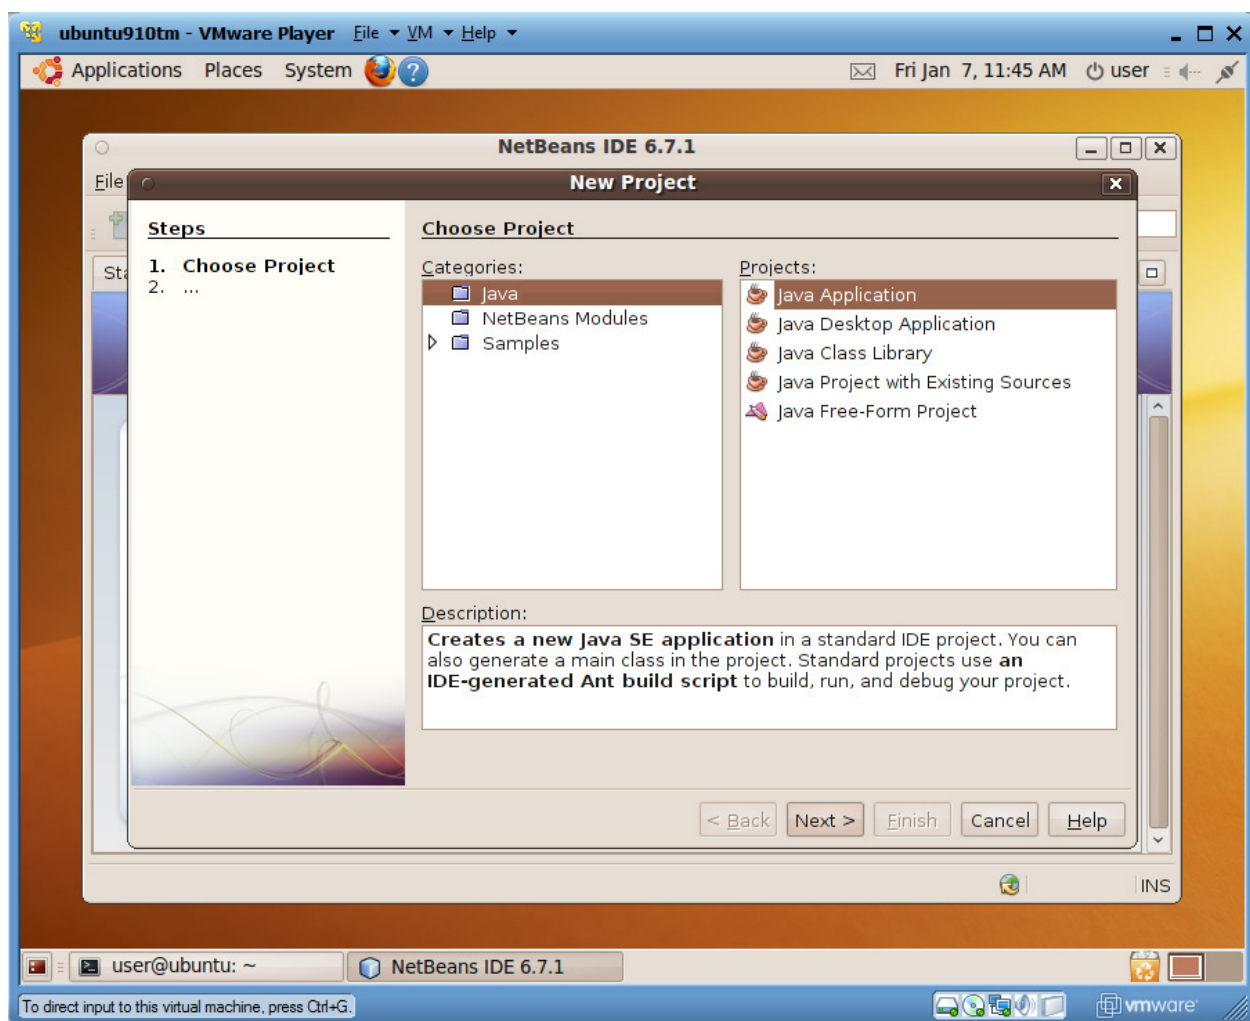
ubuntu910tm - VMware Player File VM Help

Applications Places System

Fri Jan 7, 11:45 AM user

NetBeans IDE 6.7.1

File

Sta

New Project

Steps

1. Choose Project
2. ...

Choose Project

Categories:

Java
NetBeans Modules
Samples

Projects:

Java Application
Java Desktop Application
Java Class Library
Java Project with Existing Sources
Java Free-Form Project

Description:

**Creates a new Java SE application** in a standard IDE project. You can also generate a main class in the project. Standard projects use **an IDE-generated Ant build script** to build, run, and debug your project.

< Back Next > Finish Cancel Help

INS

user@ubuntu: ~
NetBeans IDE 6.7.1

To direct input to this virtual machine, press Ctrl+G.

vmware